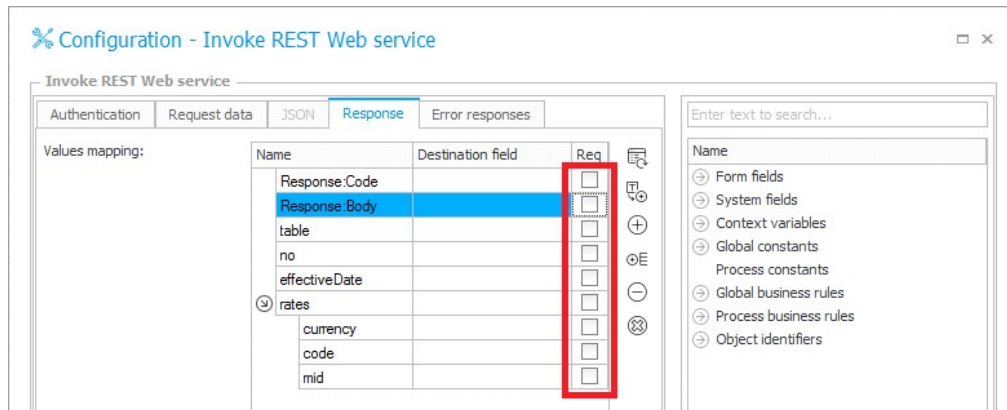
Configuration - Invoke REST Web service

Invoke REST Web service

Authentication | Request data | JSON | Response | Error responses

Values mapping:

| Name | Destination field | Req |
|---|---|---|
| Response:Code | | |
| Response:Body | | |
| table | | |
| no | | |
| effectiveDate | | |
| rates | | |
| currency | | |
| code | | |
| mid | | |

Enter text to search...

Name
Form fields
System fields
Context variables
Global constants
Process constants
Global business rules
Process business rules
Object identifiers